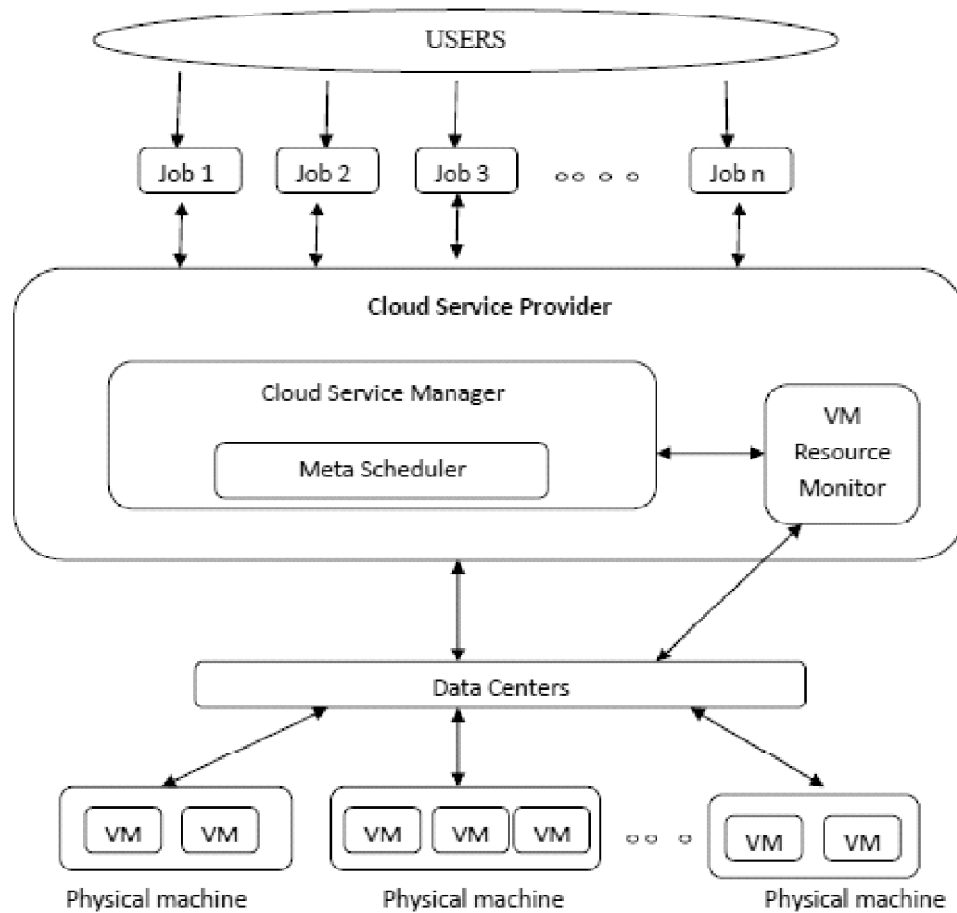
USERS

Job 1

Job 2

Job 3

Job n

Cloud Service Provider

Cloud Service Manager

Meta Scheduler

VM Resource Monitor

Data Centers

VM VM

VM VM VM

VM VM

Physical machine

Physical machine

Physical machine